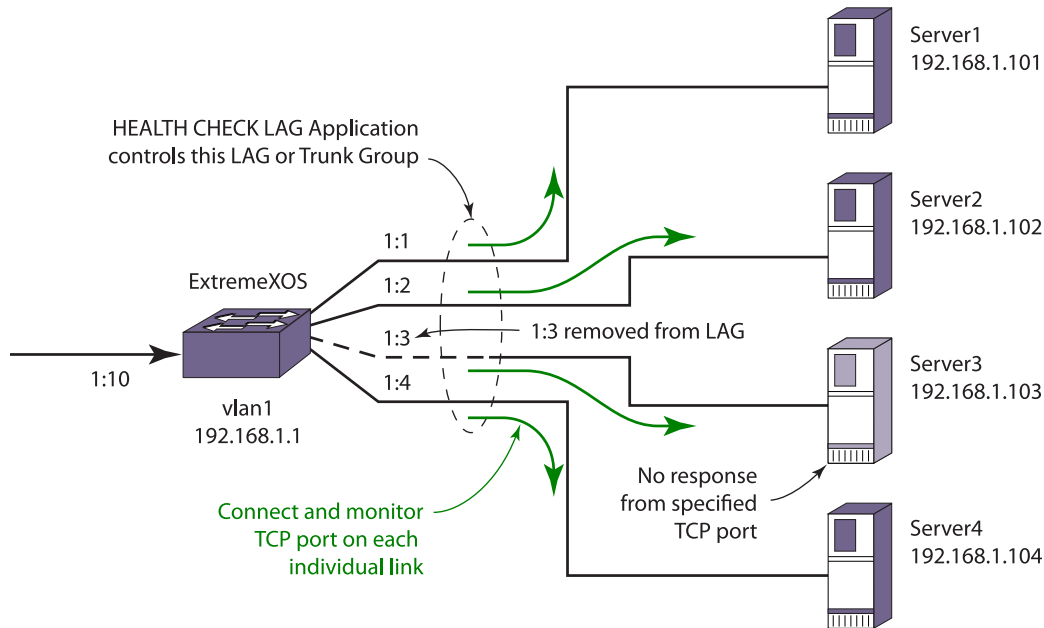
HEALTH CHECK LAG Application controls this LAG or Trunk Group

Server1
192.168.1.101

Server2
192.168.1.102

ExtremeXOS

1:1

1:2

1:3

1:3 removed from LAG

1:4

1:10

vlan1
192.168.1.1

Server3
192.168.1.103

No response from specified TCP port

Connect and monitor TCP port on each individual link

Server4
192.168.1.104